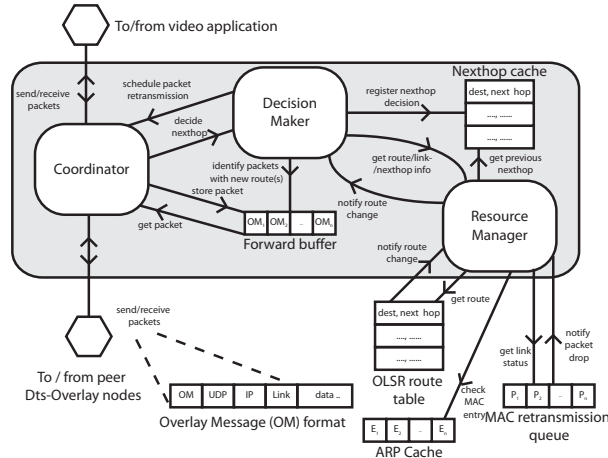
To/from video application

send/receive packets

schedule packet retransmission

decide nexthop

Decision Maker

register nexthop decision

Nexthop cache

dest, next hop

...., ......

...., ......

Coordinator

identify packets with new route(s)

store packet

get route/link-/nexthop info

notify route change

get previous nexthop

Resource Manager

get packet

$OM_1$ $OM_2$ .. $OM_n$

Forward buffer

notify route change

get route

dest, next hop

...., ......

...., ......

OLSR route table

send/receive packets

To / from peer Dts-Overlay nodes

| OM | UDP | IP | Link | data .. |
|---|---|---|---|---|

Overlay Message (OM) format

check MAC entry

$E_1$ $E_2$ .. $E_n$

ARP Cache

get link status

notify packet drop

$P_1$ $P_2$ .. $P_n$

MAC retransmission queue